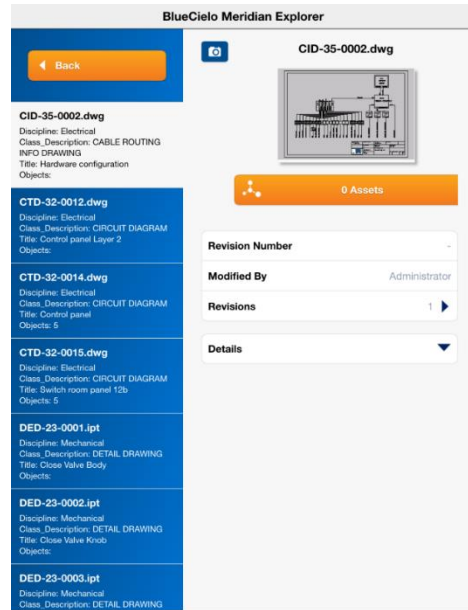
BlueCielo Meridian Explorer

Back

CID-35-0002.dwg
Discipline: Electrical
Class_Description: CABLE ROUTING INFO DRAWING
Title: Hardware configuration
Objects:

CTD-32-0012.dwg
Discipline: Electrical
Class_Description: CIRCUIT DIAGRAM
Title: Control panel Layer 2
Objects:

CTD-32-0014.dwg
Discipline: Electrical
Class_Description: CIRCUIT DIAGRAM
Title: Control panel
Objects: 5

CTD-32-0015.dwg
Discipline: Electrical
Class_Description: CIRCUIT DIAGRAM
Title: Switch room panel 12b
Objects: 5

DED-23-0001.ipt
Discipline: Mechanical
Class_Description: DETAIL DRAWING
Title: Close Valve Body
Objects:

DED-23-0002.ipt
Discipline: Mechanical
Class_Description: DETAIL DRAWING
Title: Close Valve Knob
Objects:

DED-23-0003.ipt
Discipline: Mechanical
Class_Description: DETAIL DRAWING

CID-35-0002.dwg

0 Assets

Revision Number -
Modified By Administrator
Revisions 1

Details